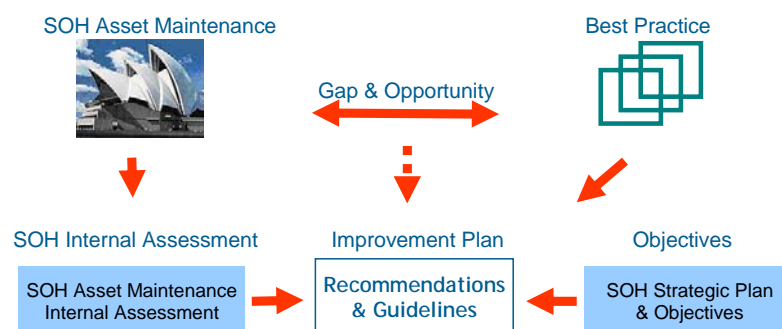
SOH Asset Maintenance

Best Practice

Gap & Opportunity

SOH Internal Assessment

Improvement Plan

Objectives

SOH Asset Maintenance Internal Assessment

Recommendations & Guidelines

SOH Strategic Plan & Objectives